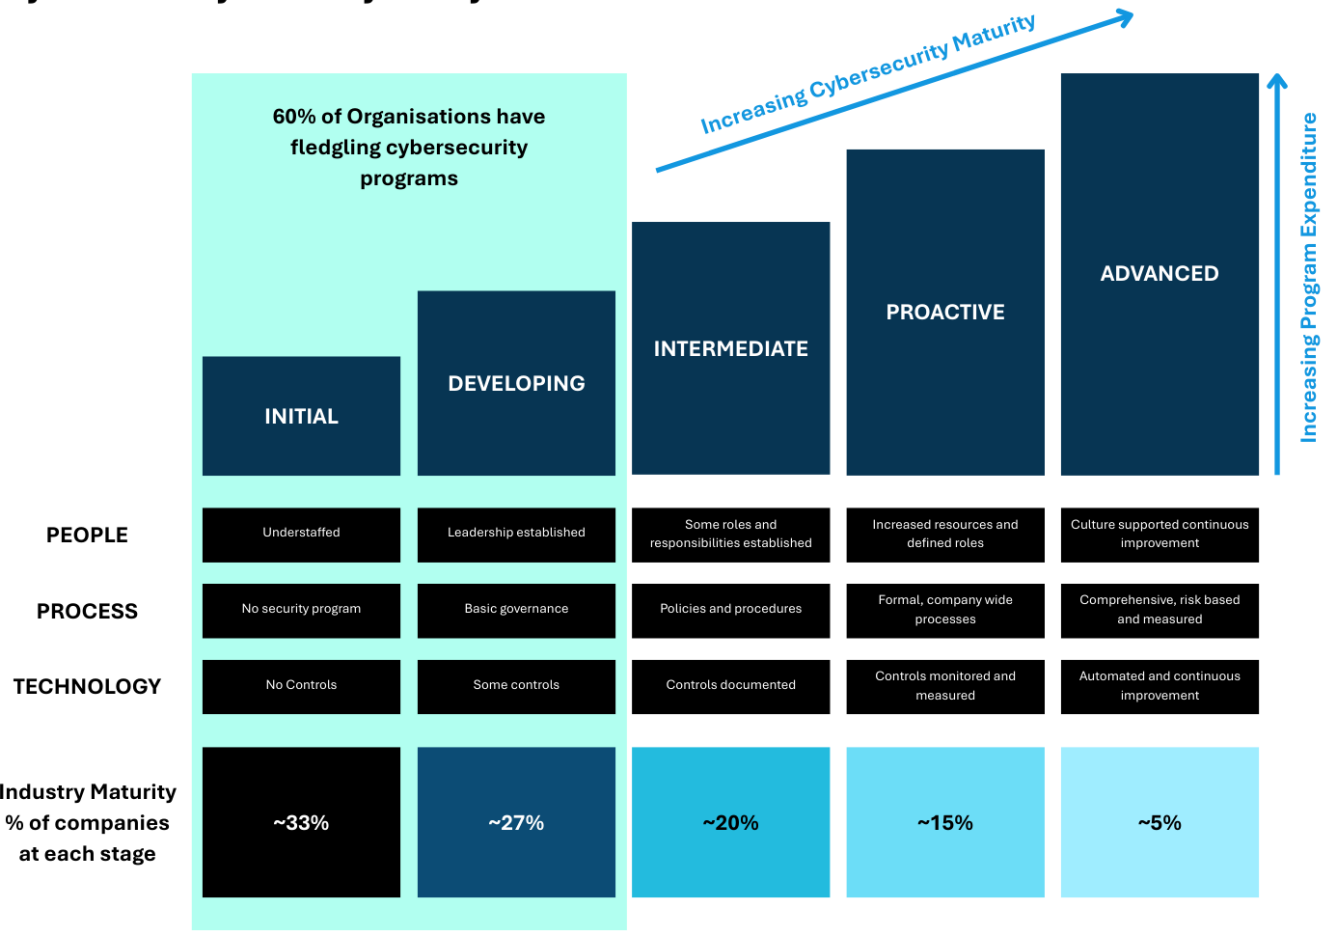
60% of Organisations have fledgling cybersecurity programs

Increasing Cybersecurity Maturity

Increasing Program Expenditure

| | INITIAL | DEVELOPING | INTERMEDIATE | PROACTIVE | ADVANCED |
|---|---|---|---|---|---|
| PEOPLE | Understaffed | Leadership established | Some roles and responsibilities established | Increased resources and defined roles | Culture supported continuous improvement |
| PROCESS | No security program | Basic governance | Policies and procedures | Formal, company wide processes | Comprehensive, risk based and measured |
| TECHNOLOGY | No Controls | Some controls | Controls documented | Controls monitored and measured | Automated and continuous improvement |
| Industry Maturity % of companies at each stage | ~33% | ~27% | ~20% | ~15% | ~5% |